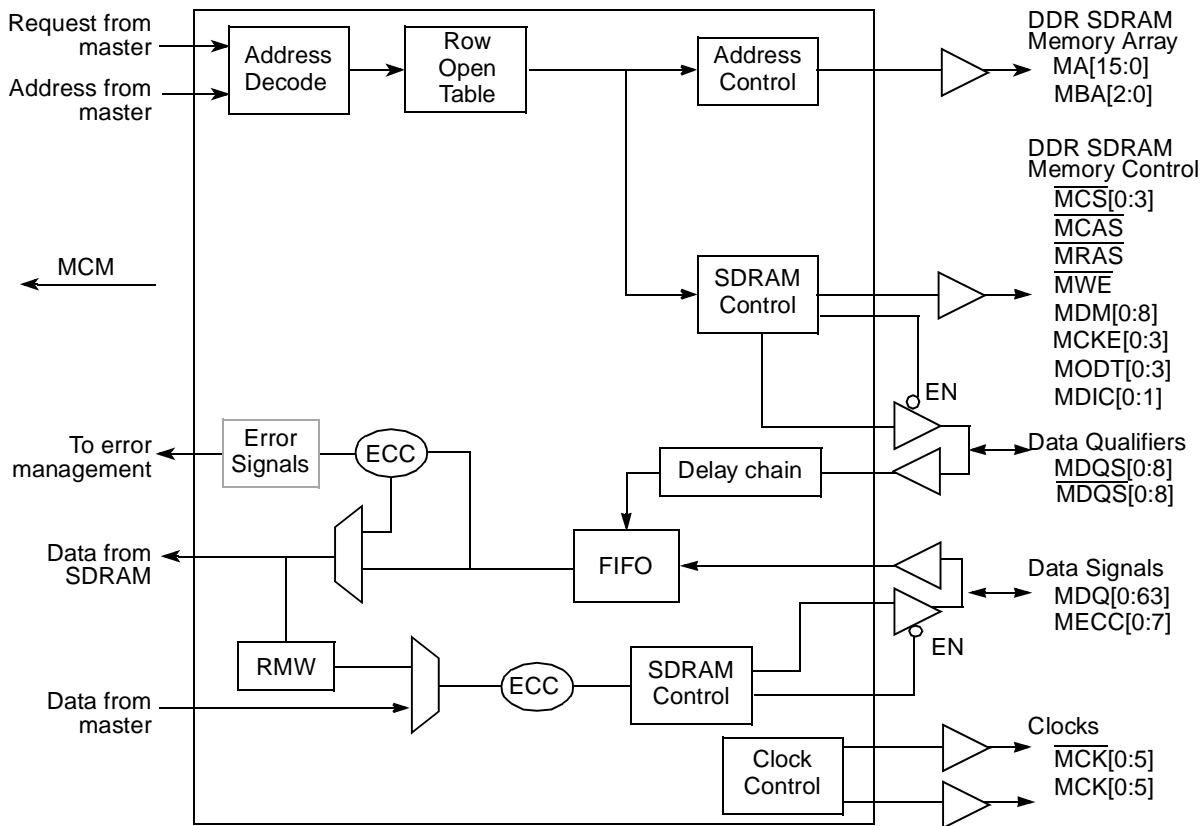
Request from master

Address from master

Address Decode

Row Open Table

Address Control

DDR SDRAM Memory Array
MA[15:0]
MBA[2:0]

DDR SDRAM Memory Control
$\overline{MCS}$[0:3]
$\overline{MCAS}$
$\overline{MRAS}$
$\overline{MWE}$
MDM[0:8]
MCKE[0:3]
MODT[0:3]
MDIC[0:1]

MCM

SDRAM Control

EN

To error management

Error Signals

ECC

Delay chain

Data Qualifiers
MDQS[0:8]
$\overline{MDQS}$[0:8]

Data from SDRAM

FIFO

Data Signals
MDQ[0:63]
MECC[0:7]

RMW

ECC

SDRAM Control

EN

Data from master

Clock Control

Clocks
$\overline{MCK}$[0:5]
MCK[0:5]